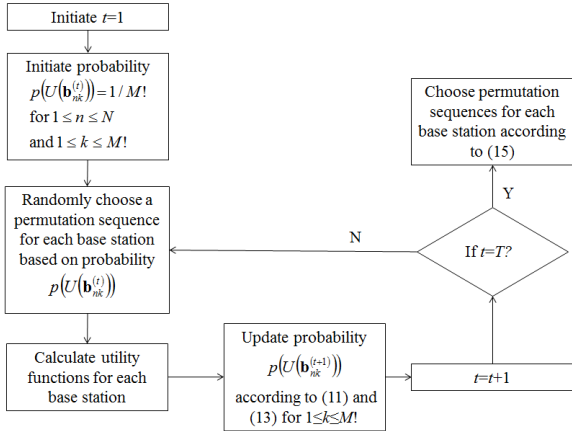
Initiate $t$=1

Initiate probability $p\left(U\left(\mathbf{b}_{nk}^{(t)}\right)\right)=1/M!$ for $1\leq n\leq N$ and $1\leq k\leq M!$

Randomly choose a permutation sequence for each base station based on probability $p\left(U\left(\mathbf{b}_{nk}^{(t)}\right)\right)$

Calculate utility functions for each base station

Update probability $p\left(U\left(\mathbf{b}_{nk}^{(t+1)}\right)\right)$ according to (11) and (13) for $1\leq k\leq M!$

$t$=$t$+1

If $t$=$T$?

N

Y

Choose permutation sequences for each base station according to (15)